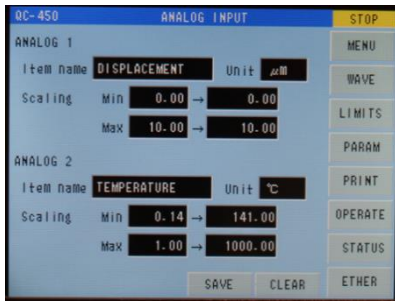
QC-450 ANALOG INPUT STOP

ANALOG 1

Item name DISPLACEMENT Unit μm

Scaling Min 0.00 → 0.00

Max 10.00 → 10.00

ANALOG 2

Item name TEMPERATURE Unit ℃

Scaling Min 0.14 → 141.00

Max 1.00 → 1000.00

SAVE CLEAR

MENU
WAVE
LIMITS
PARAM
PRINT
OPERATE
STATUS
ETHER